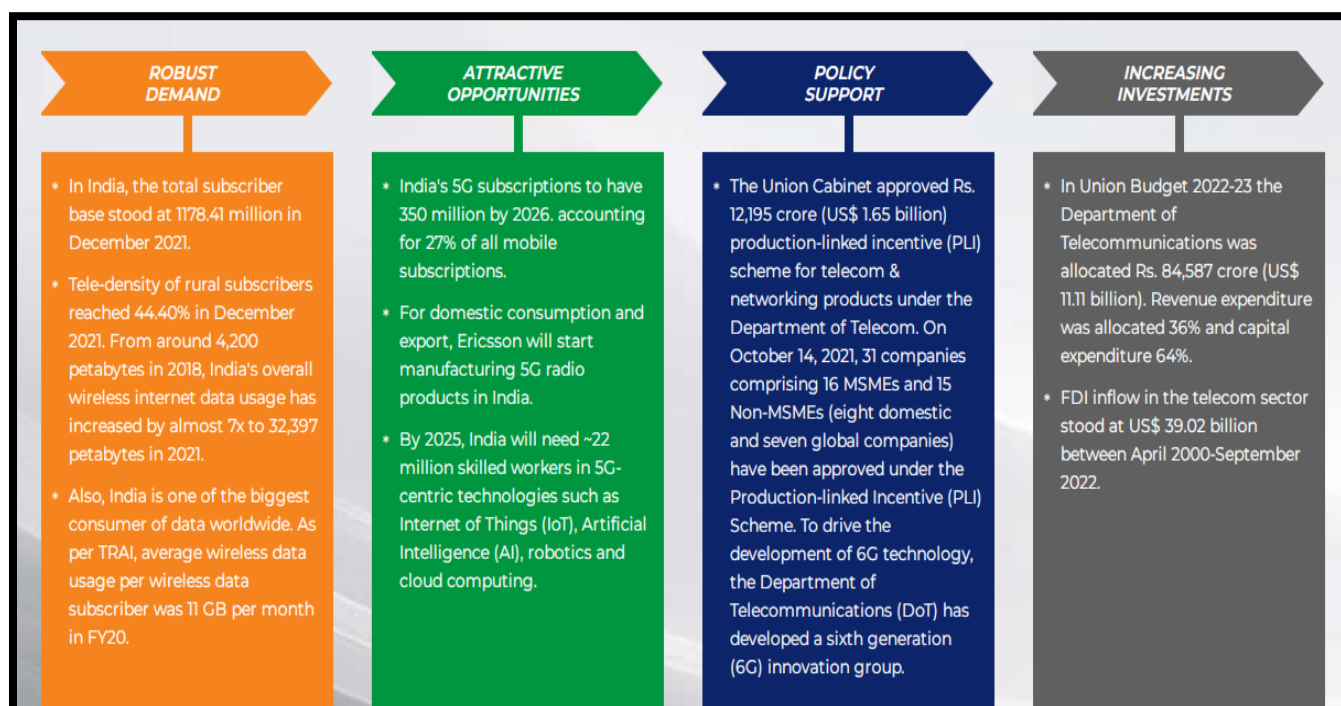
ROBUST DEMAND

In India, the total subscriber base stood at 1178.41 million in December 2021.

Tele-density of rural subscribers reached 44.40% in December 2021. From around 4,200 petabytes in 2018, India's overall wireless internet data usage has increased by almost 7x to 32,397 petabytes in 2021.

Also, India is one of the biggest consumer of data worldwide. As per TRAI, average wireless data usage per wireless data subscriber was 11 GB per month in FY20.

ATTRACTIVE OPPORTUNITIES

India's 5G subscriptions to have 350 million by 2026. accounting for 27% of all mobile subscriptions.

For domestic consumption and export, Ericsson will start manufacturing 5G radio products in India.

By 2025, India will need ~22 million skilled workers in 5G-centric technologies such as Internet of Things (IoT), Artificial Intelligence (AI), robotics and cloud computing.

POLICY SUPPORT

The Union Cabinet approved Rs. 12,195 crore (US$ 1.65 billion) production-linked incentive (PLI) scheme for telecom & networking products under the Department of Telecom. On October 14, 2021, 31 companies comprising 16 MSMEs and 15 Non-MSMEs (eight domestic and seven global companies) have been approved under the Production-linked Incentive (PLI) Scheme. To drive the development of 6G technology, the Department of Telecommunications (DoT) has developed a sixth generation (6G) innovation group.

INCREASING INVESTMENTS

In Union Budget 2022-23 the Department of Telecommunications was allocated Rs. 84,587 crore (US$ 11.11 billion). Revenue expenditure was allocated 36% and capital expenditure 64%.

FDI inflow in the telecom sector stood at US$ 39.02 billion between April 2000-September 2022.